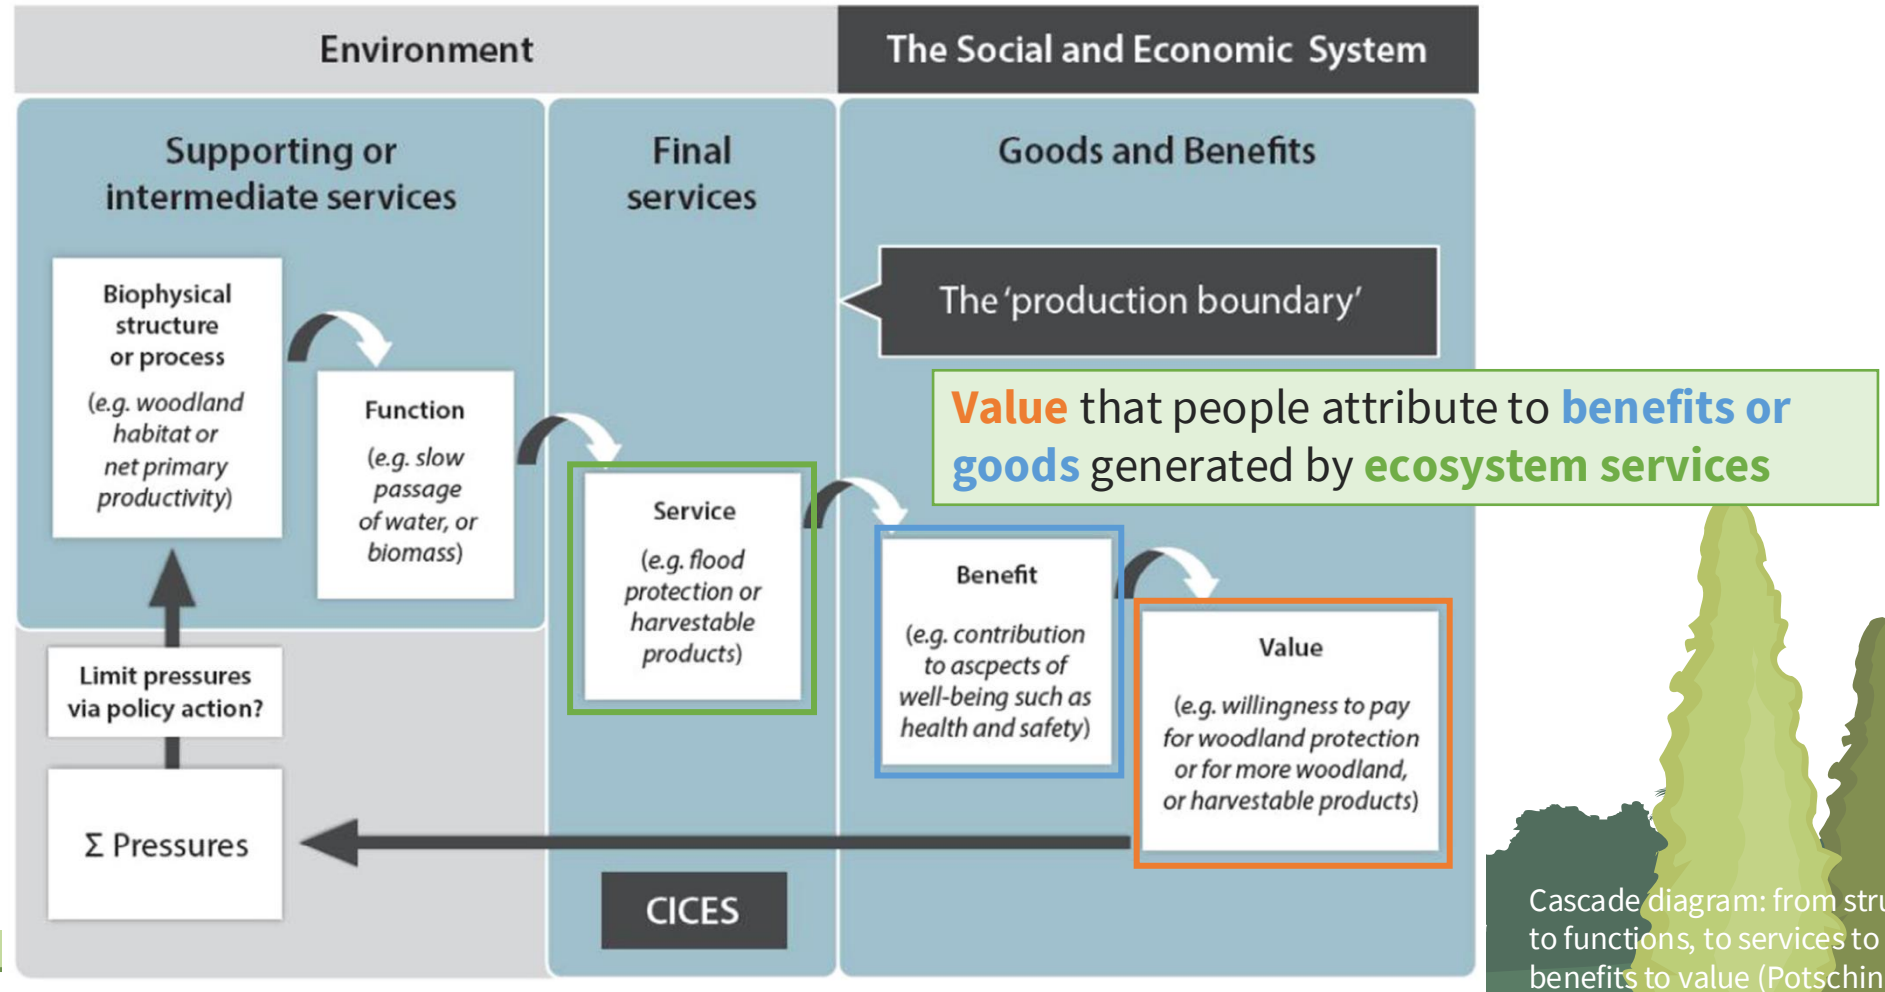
Environment

The Social and Economic System

Supporting or intermediate services

Final services

Goods and Benefits

The 'production boundary'

Value that people attribute to benefits or goods generated by ecosystem services

Biophysical structure or process

(e.g. woodland habitat or net primary productivity)

Function

(e.g. slow passage of water, or biomass)

Service

(e.g. flood protection or harvestable products)

Benefit

(e.g. contribution to ascpects of well-being such as health and safety)

Value

(e.g. willingness to pay for woodland protection or for more woodland, or harvestable products)

Limit pressures via policy action?

Σ Pressures

CICES

Cascade diagram: from stru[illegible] to functions, to services to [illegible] benefits to value (Potschin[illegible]